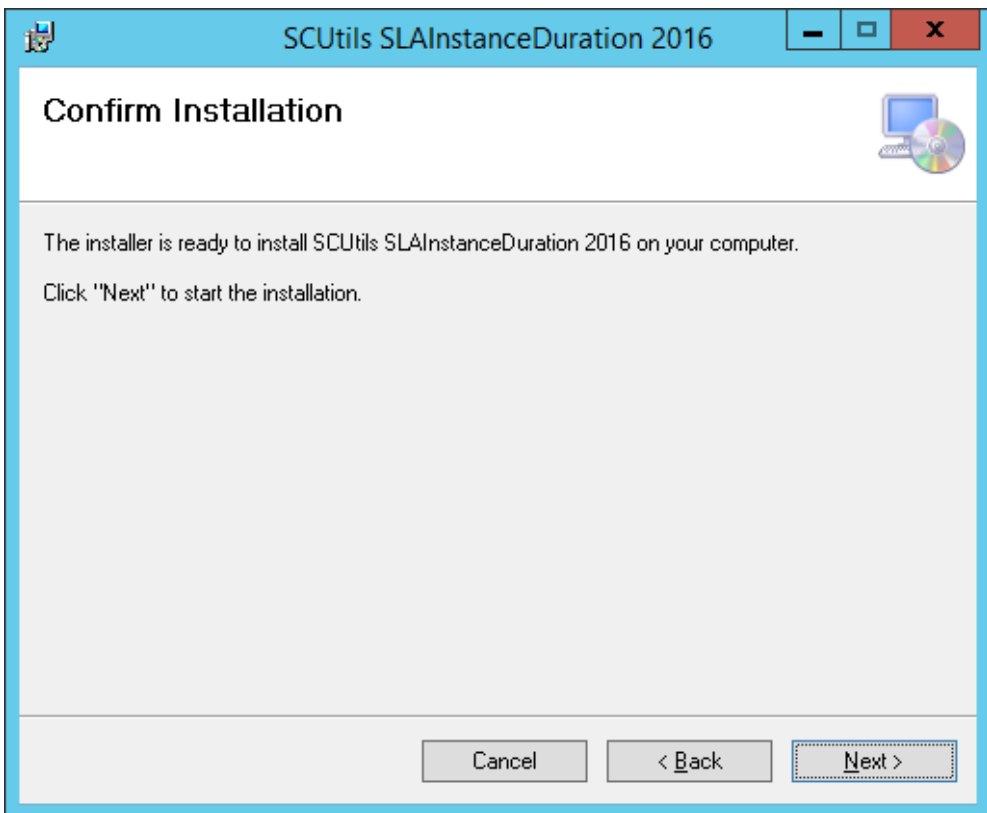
SCUtils SLAInstanceDuration 2016

Confirm Installation

The installer is ready to install SCUtils SLAInstanceDuration 2016 on your computer.

Click "Next" to start the installation.

Cancel

< Back

Next >